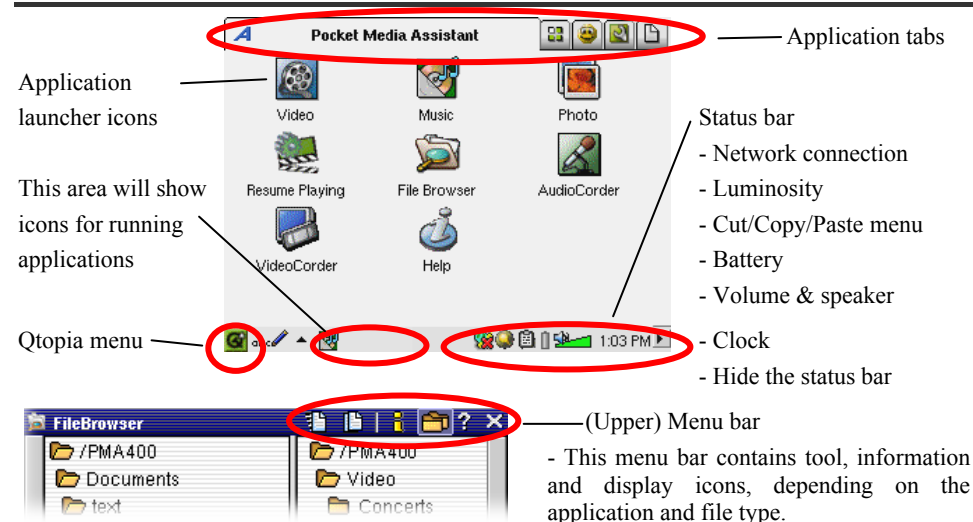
Pocket Media Assistant

Application tabs

Application launcher icons

Video

Music

Photo

Resume Playing

File Browser

AudioCorder

VideoCorder

Help

This area will show icons for running applications

Status bar
- Network connection
- Luminosity
- Cut/Copy/Paste menu
- Battery
- Volume & speaker
- Clock
- Hide the status bar

Qtopia menu

1:03 PM

FileBrowser

/PMA400

Documents

text

/PMA400

Video

Concerts

(Upper) Menu bar

- This menu bar contains tool, information and display icons, depending on the application and file type.